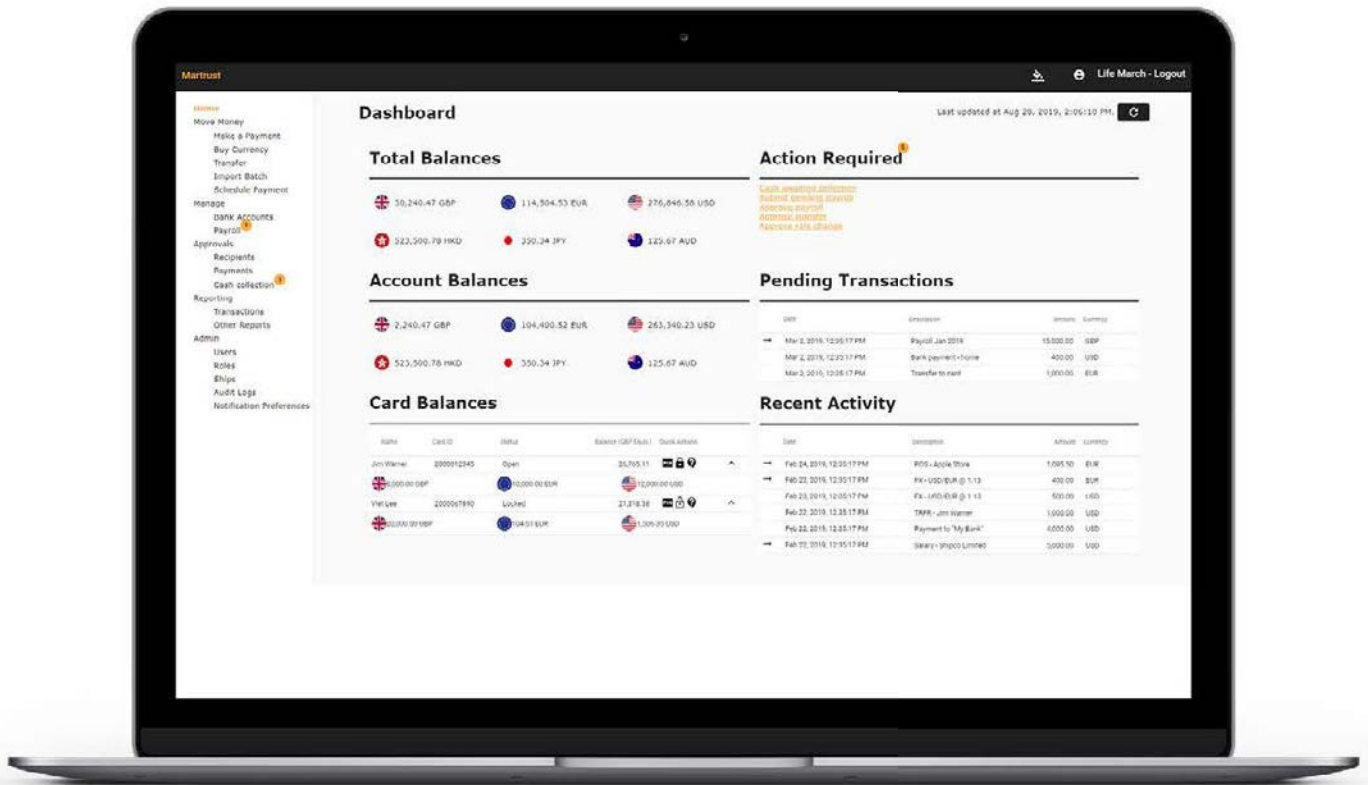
Martrust

Life March - Logout

Home
Move Money
Make a Payment
Buy Currency
Transfer
Import Batch
Schedule Payment
Manage
Bank Accounts
Payroll
Approvals
Recipients
Payments
Cash collection
Reporting
Transactions
Other Reports
Admin
Users
Roles
Ships
Audit Logs
Notification Preferences

Dashboard

Last updated at Aug 20, 2019, 2:06:10 PM.

Total Balances

30,240.47 GBP
114,504.53 EUR
276,846.56 USD
523,500.78 HKD
350.34 JPY
125.67 AUD

Action Required

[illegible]

Account Balances

2,240.47 GBP
104,400.52 EUR
263,340.23 USD
523,500.78 HKD
350.34 JPY
125.67 AUD

Pending Transactions

| Date | Description | Amount | Currency |
|---|---|---|---|
| Mar 2, 2019, 12:35:17 PM | Payroll Jan 2019 | 15,000.00 | GBP |
| Mar 2, 2019, 12:35:17 PM | Bank payment - home | 400.00 | USD |
| Mar 2, 2019, 12:35:17 PM | Transfer to card | 1,000.00 | EUR |

Card Balances

| Name | Card ID | Status | Balance (GBP Equiv.) | Quick Actions |
|---|---|---|---|---|
| Jim Warner | 2000012345 | Open | 26,765.11 | |
| 6,000.00 GBP | 10,000.00 EUR | 12,000.00 USD | | |
| Viet Lee | 2000067890 | Locked | 27,318.38 | |
| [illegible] GBP | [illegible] EUR | 1,306.20 USD | | |

Recent Activity

| Date | Description | Amount | Currency |
|---|---|---|---|
| Feb 24, 2019, 12:35:17 PM | POS - Apple Store | 1,095.50 | EUR |
| Feb 22, 2019, 12:35:17 PM | FX - USD/EUR @ 1.13 | 400.00 | EUR |
| Feb 22, 2019, 12:35:17 PM | FX - USD/EUR @ 1.13 | 500.00 | USD |
| Feb 22, 2019, 12:35:17 PM | TRFR - Jim Warner | 1,000.00 | USD |
| Feb 22, 2019, 12:35:17 PM | Payment to "My Bank" | 4,000.00 | USD |
| Feb 22, 2019, 12:35:17 PM | Salary - Shipco Limited | 3,000.00 | USD |